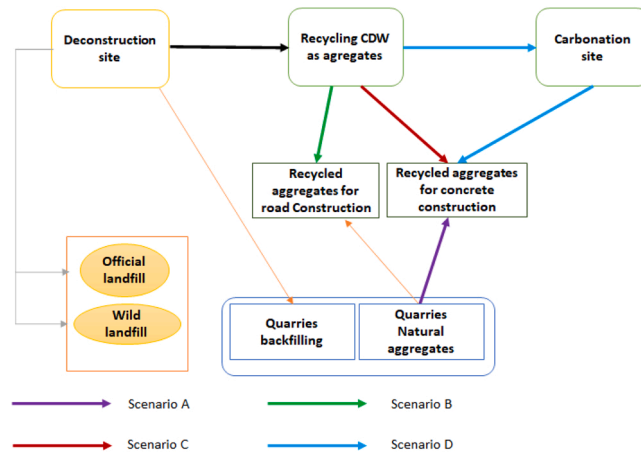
Deconstruction site

Recycling CDW as agregates

Carbonation site

Recycled aggregates for road Construction

Recycled aggregates for concrete construction

Official landfill

Wild landfill

Quarries backfilling

Quarries Natural aggregates

Scenario A

Scenario B

Scenario C

Scenario D